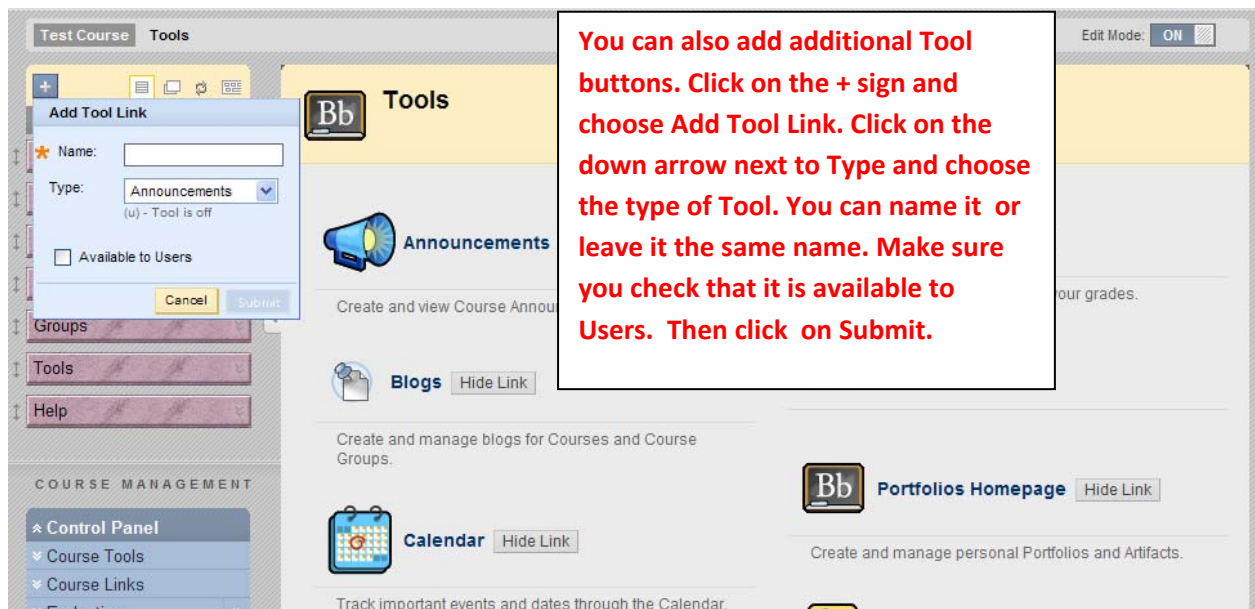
Test Course Tools

Edit Mode: ON

You can also add additional Tool buttons. Click on the + sign and choose Add Tool Link. Click on the down arrow next to Type and choose the type of Tool. You can name it or leave it the same name. Make sure you check that it is available to Users. Then click on Submit.

+

Add Tool Link

Name:

Type: Announcements

(u) - Tool is off

Available to Users

Cancel Submit

Groups

Tools

Help

COURSE MANAGEMENT

Control Panel

Course Tools

Course Links

Tools

Announcements

Create and view Course Announ

our grades.

Blogs Hide Link

Create and manage blogs for Courses and Course Groups.

Portfolios Homepage Hide Link

Create and manage personal Portfolios and Artifacts.

Calendar Hide Link

Track important events and dates through the Calendar.